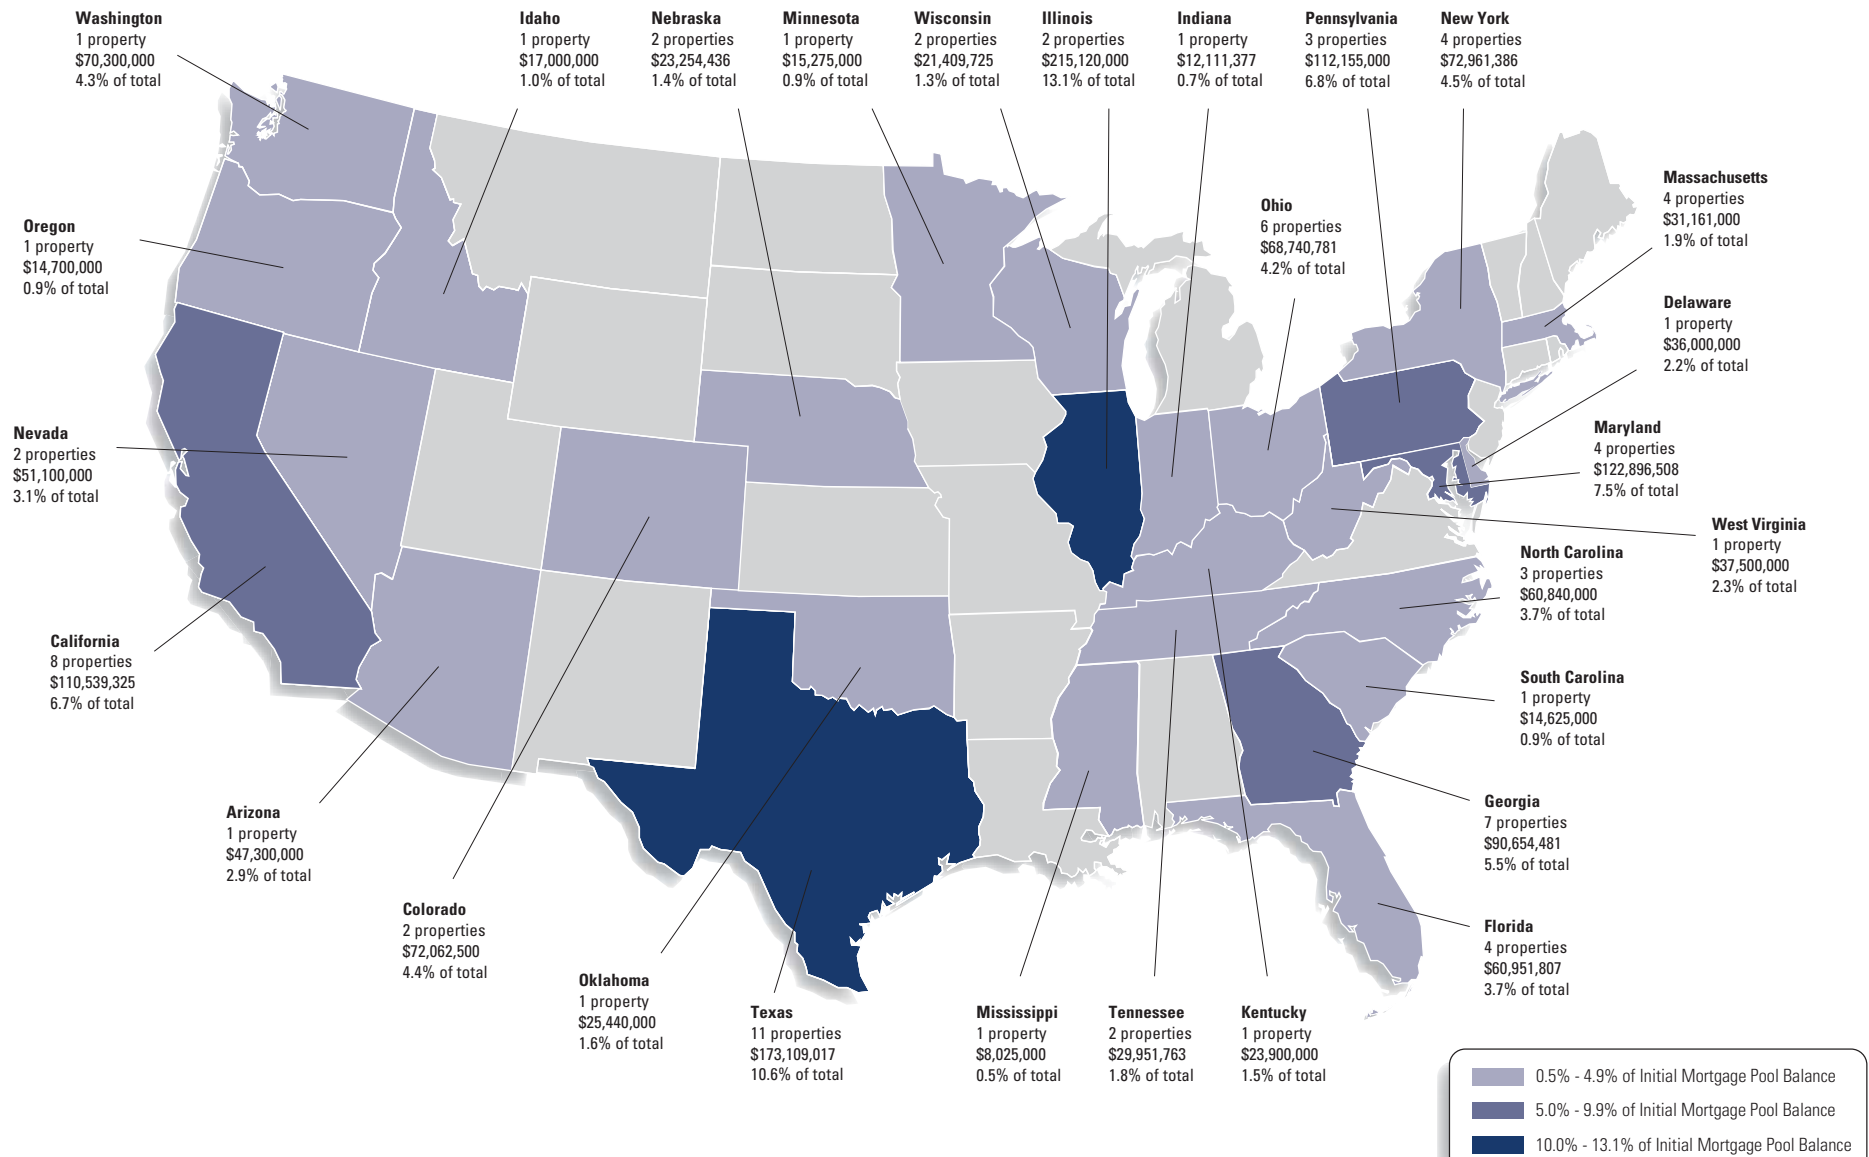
Washington
1 property
$70,300,000
4.3% of total

Idaho
1 property
$17,000,000
1.0% of total

Nebraska
2 properties
$23,254,436
1.4% of total

Minnesota
1 property
$15,275,000
0.9% of total

Wisconsin
2 properties
$21,409,725
1.3% of total

Illinois
2 properties
$215,120,000
13.1% of total

Indiana
1 property
$12,111,377
0.7% of total

Pennsylvania
3 properties
$112,155,000
6.8% of total

New York
4 properties
$72,961,386
4.5% of total

Massachusetts
4 properties
$31,161,000
1.9% of total

Oregon
1 property
$14,700,000
0.9% of total

Ohio
6 properties
$68,740,781
4.2% of total

Delaware
1 property
$36,000,000
2.2% of total

Maryland
4 properties
$122,896,508
7.5% of total

Nevada
2 properties
$51,100,000
3.1% of total

West Virginia
1 property
$37,500,000
2.3% of total

North Carolina
3 properties
$60,840,000
3.7% of total

California
8 properties
$110,539,325
6.7% of total

South Carolina
1 property
$14,625,000
0.9% of total

Georgia
7 properties
$90,654,481
5.5% of total

Arizona
1 property
$47,300,000
2.9% of total

Colorado
2 properties
$72,062,500
4.4% of total

Florida
4 properties
$60,951,807
3.7% of total

Oklahoma
1 property
$25,440,000
1.6% of total

Texas
11 properties
$173,109,017
10.6% of total

Mississippi
1 property
$8,025,000
0.5% of total

Tennessee
2 properties
$29,951,763
1.8% of total

Kentucky
1 property
$23,900,000
1.5% of total

0.5% - 4.9% of Initial Mortgage Pool Balance
5.0% - 9.9% of Initial Mortgage Pool Balance
10.0% - 13.1% of Initial Mortgage Pool Balance